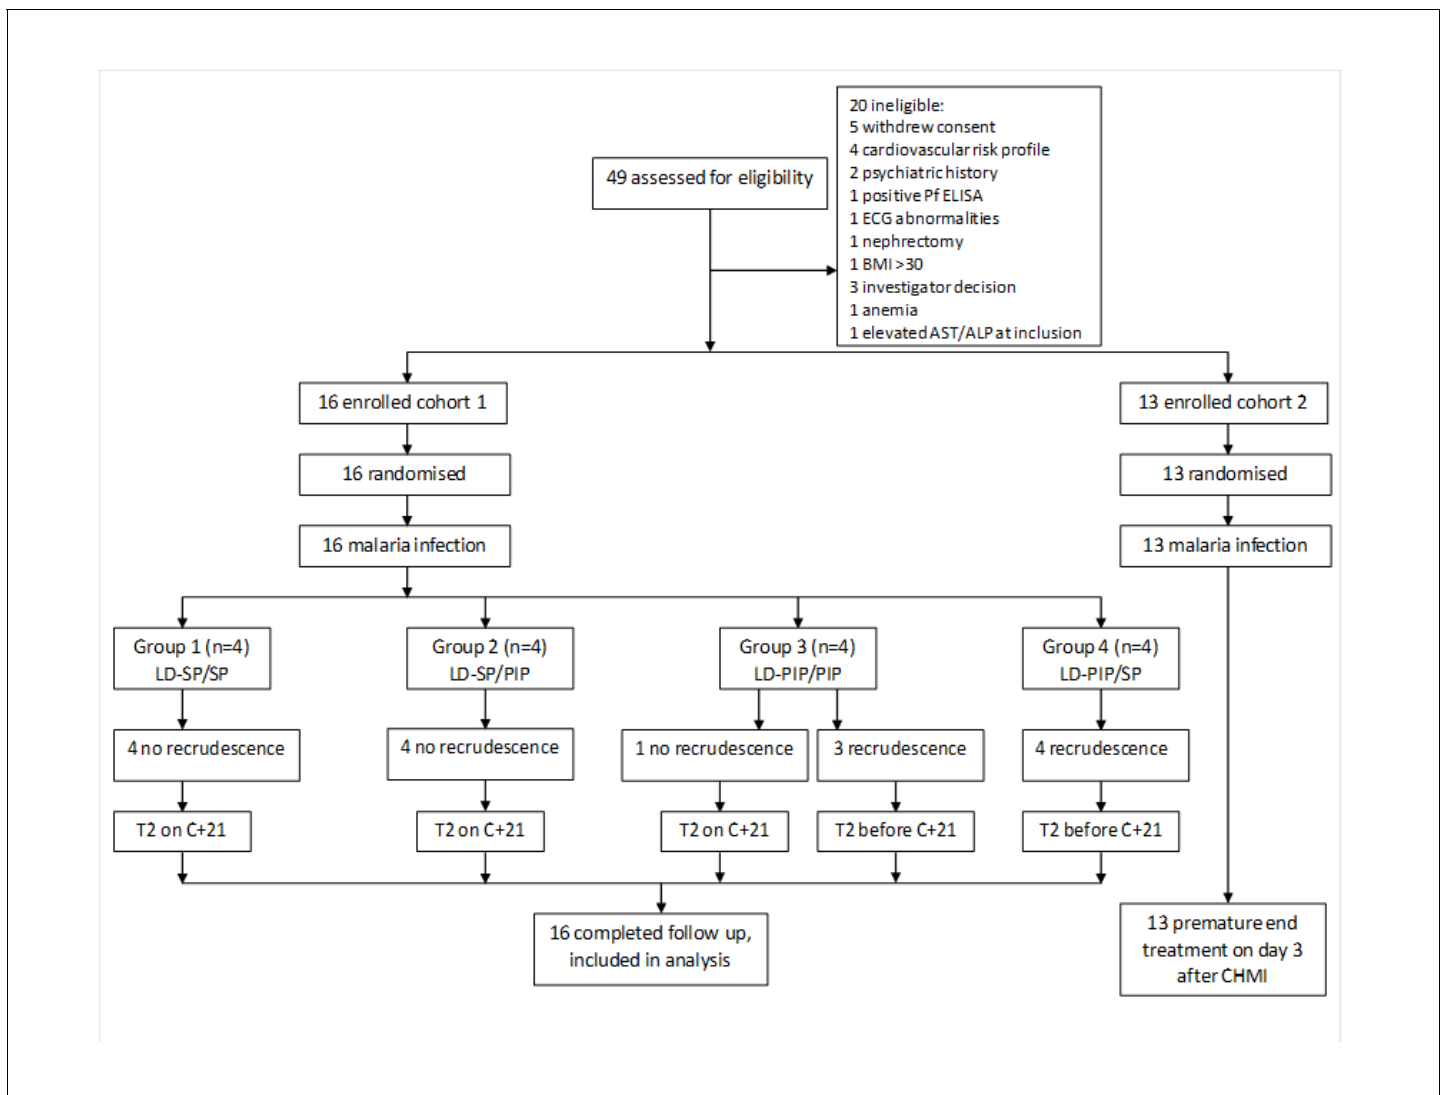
49 assessed for eligibility

20 ineligible:
5 withdrew consent
4 cardiovascular risk profile
2 psychiatric history
1 positive Pf ELISA
1 ECG abnormalities
1 nephrectomy
1 BMI >30
3 investigator decision
1 anemia
1 elevated AST/ALP at inclusion

16 enrolled cohort 1

16 randomised

16 malaria infection

13 enrolled cohort 2

13 randomised

13 malaria infection

Group 1 (n=4) LD-SP/SP

Group 2 (n=4) LD-SP/PIP

Group 3 (n=4) LD-PIP/PIP

Group 4 (n=4) LD-PIP/SP

4 no recrudescence

4 no recrudescence

1 no recrudescence

3 recrudescence

4 recrudescence

T2 on C+21

T2 on C+21

T2 on C+21

T2 before C+21

T2 before C+21

16 completed follow up, included in analysis

13 premature end treatment on day 3 after CHMI